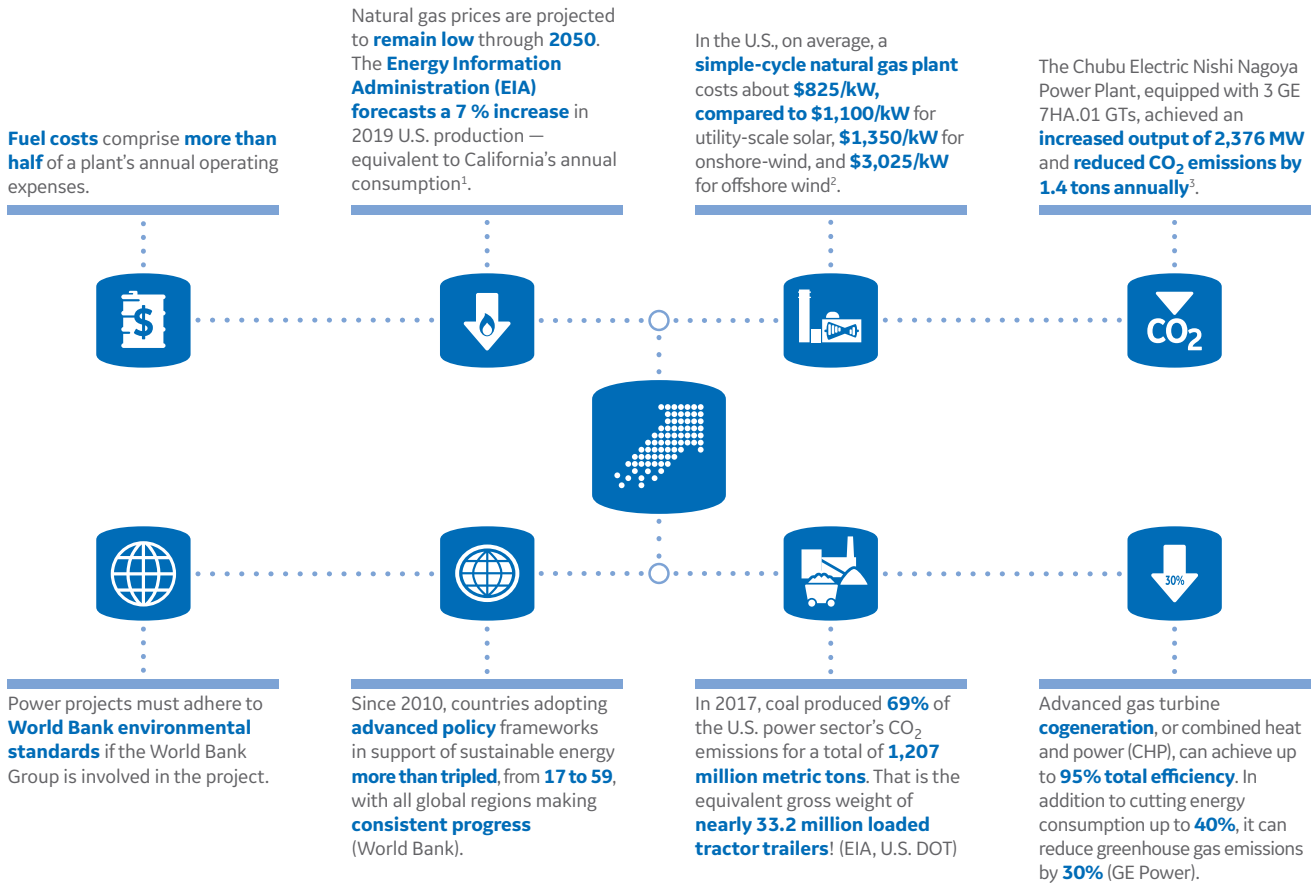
**Fuel costs** comprise **more than half** of a plant's annual operating expenses.

Natural gas prices are projected to **remain low** through **2050**. The **Energy Information Administration (EIA) forecasts a 7 % increase** in 2019 U.S. production — equivalent to California's annual consumption$^1$.

In the U.S., on average, a **simple-cycle natural gas plant** costs about **\$825/kW, compared to \$1,100/kW** for utility-scale solar, **\$1,350/kW** for onshore-wind, and **\$3,025/kW** for offshore wind$^2$.

The Chubu Electric Nishi Nagoya Power Plant, equipped with 3 GE 7HA.01 GTs, achieved an **increased output of 2,376 MW** and **reduced $CO_2$ emissions by 1.4 tons annually**$^3$.

$CO_2$

30%

Power projects must adhere to **World Bank environmental standards** if the World Bank Group is involved in the project.

Since 2010, countries adopting **advanced policy** frameworks in support of sustainable energy **more than tripled**, from **17 to 59**, with all global regions making **consistent progress** (World Bank).

In 2017, coal produced **69%** of the U.S. power sector's $CO_2$ emissions for a total of **1,207 million metric tons**. That is the equivalent gross weight of **nearly 33.2 million loaded tractor trailers**! (EIA, U.S. DOT)

Advanced gas turbine **cogeneration**, or combined heat and power (CHP), can achieve up to **95% total efficiency**. In addition to cutting energy consumption up to **40%**, it can reduce greenhouse gas emissions by **30%** (GE Power).